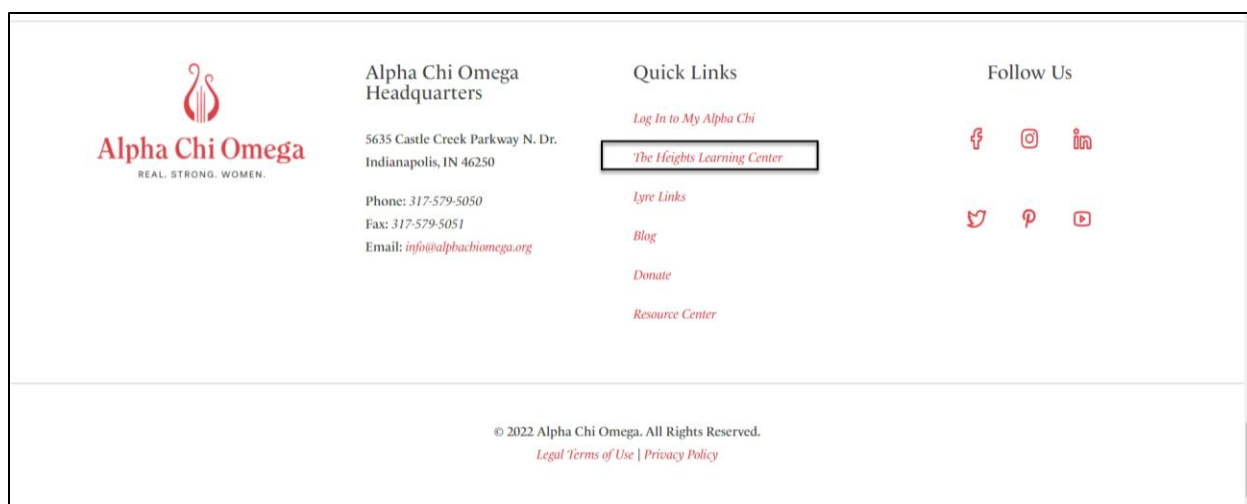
Alpha Chi Omega
REAL. STRONG. WOMEN.

Alpha Chi Omega Headquarters

5635 Castle Creek Parkway N. Dr.
Indianapolis, IN 46250

Phone: 317-579-5050
Fax: 317-579-5051
Email: info@alphachiomega.org

Quick Links

Log In to My Alpha Chi

The Heights Learning Center

Lyre Links

Blog

Donate

Resource Center

Follow Us

© 2022 Alpha Chi Omega. All Rights Reserved.
Legal Terms of Use | Privacy Policy